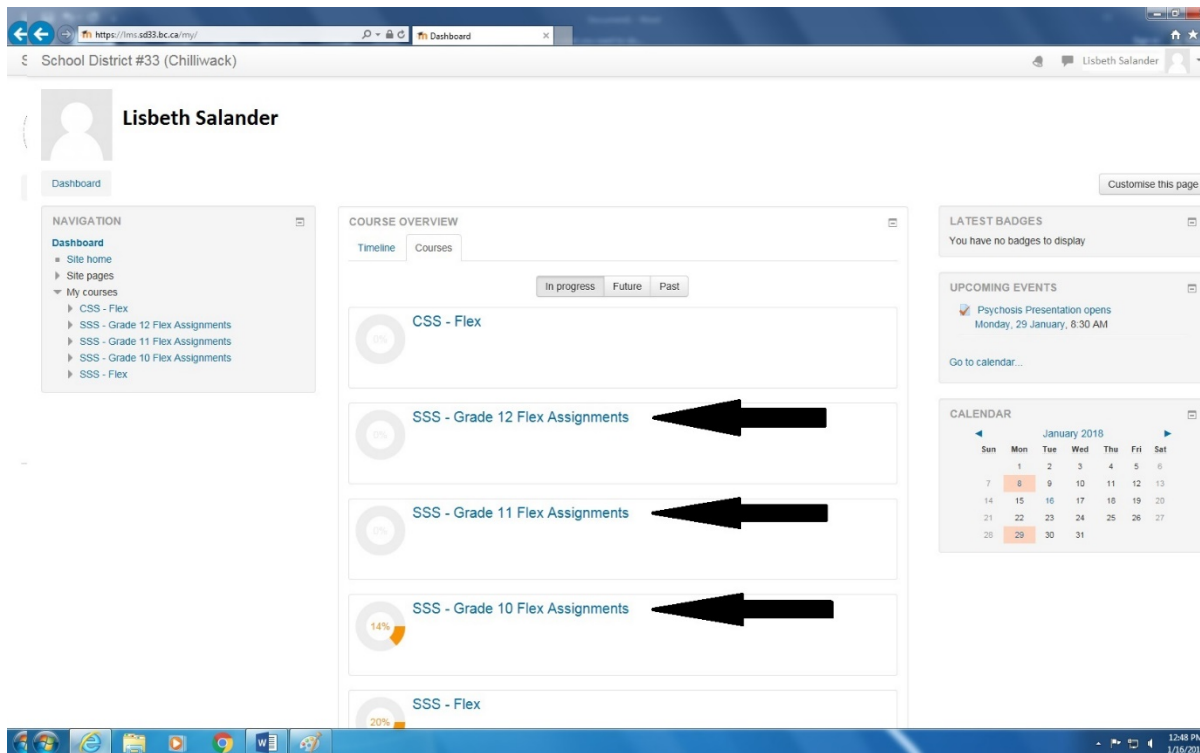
https://lms.sd33.bc.ca/my/ Dashboard ×

School District #33 (Chilliwack) Lisbeth Salander

Lisbeth Salander

Dashboard

Customise this page

NAVIGATION

Dashboard
Site home
Site pages
My courses
CSS - Flex
SSS - Grade 12 Flex Assignments
SSS - Grade 11 Flex Assignments
SSS - Grade 10 Flex Assignments
SSS - Flex

COURSE OVERVIEW

Timeline Courses

In progress Future Past

0% CSS - Flex

0% SSS - Grade 12 Flex Assignments

0% SSS - Grade 11 Flex Assignments

14% SSS - Grade 10 Flex Assignments

20% SSS - Flex

LATEST BADGES

You have no badges to display

UPCOMING EVENTS

Psychosis Presentation opens
Monday, 29 January, 8:30 AM

Go to calendar...

CALENDAR

January 2018

| Sun | Mon | Tue | Wed | Thu | Fri | Sat |
|---|---|---|---|---|---|---|
| | 1 | 2 | 3 | 4 | 5 | 6 |
| 7 | 8 | 9 | 10 | 11 | 12 | 13 |
| 14 | 15 | 16 | 17 | 18 | 19 | 20 |
| 21 | 22 | 23 | 24 | 25 | 26 | 27 |
| 28 | 29 | 30 | 31 | | | |

12:48 PM
1/16/20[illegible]